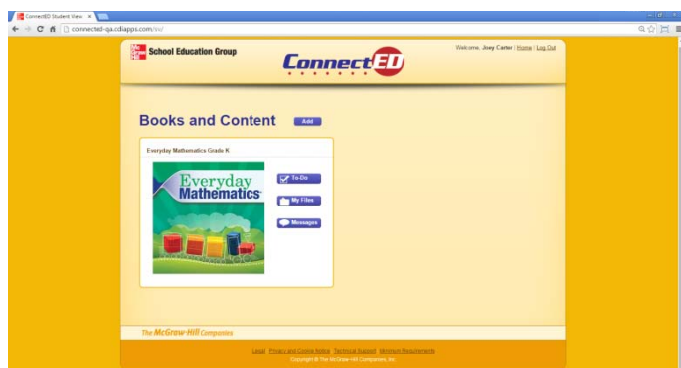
ConnectED Student View ×
connected-qa.cdiapps.com/ss/

School Education Group
ConnectED
Welcome, Joey Carter | Home | Log Out

Books and Content
Add

Everyday Mathematics Grade K
Everyday Mathematics
To-Do
My Files
Messages

The McGraw-Hill Companies

Legal Privacy and Cookie Notice Technical Support Minimum Requirements
Copyright © The McGraw-Hill Companies, Inc.